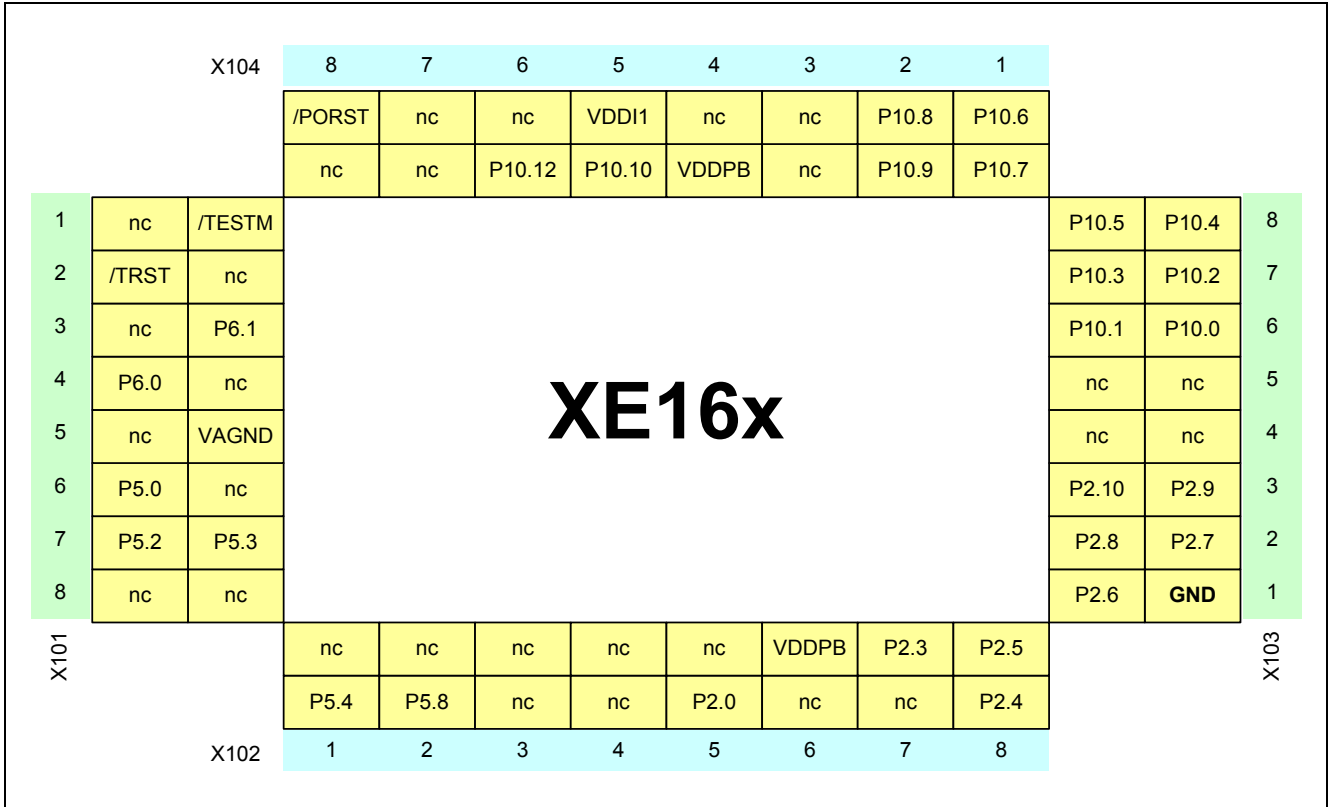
X104

| 8 | 7 | 6 | 5 | 4 | 3 | 2 | 1 |
|---|---|---|---|---|---|---|---|
| /PORST | nc | nc | VDDI1 | nc | nc | P10.8 | P10.6 |
| nc | nc | P10.12 | P10.10 | VDDPB | nc | P10.9 | P10.7 |

X101

| | | |
|---|---|---|
| 1 | nc | /TESTM |
| 2 | /TRST | nc |
| 3 | nc | P6.1 |
| 4 | P6.0 | nc |
| 5 | nc | VAGND |
| 6 | P5.0 | nc |
| 7 | P5.2 | P5.3 |
| 8 | nc | nc |

XE16x

X103

| | | |
|---|---|---|
| P10.5 | P10.4 | 8 |
| P10.3 | P10.2 | 7 |
| P10.1 | P10.0 | 6 |
| nc | nc | 5 |
| nc | nc | 4 |
| P2.10 | P2.9 | 3 |
| P2.8 | P2.7 | 2 |
| P2.6 | GND | 1 |

| | | | | | | | |
|---|---|---|---|---|---|---|---|
| nc | nc | nc | nc | nc | VDDPB | P2.3 | P2.5 |
| P5.4 | P5.8 | nc | nc | P2.0 | nc | nc | P2.4 |
| 1 | 2 | 3 | 4 | 5 | 6 | 7 | 8 |

X102